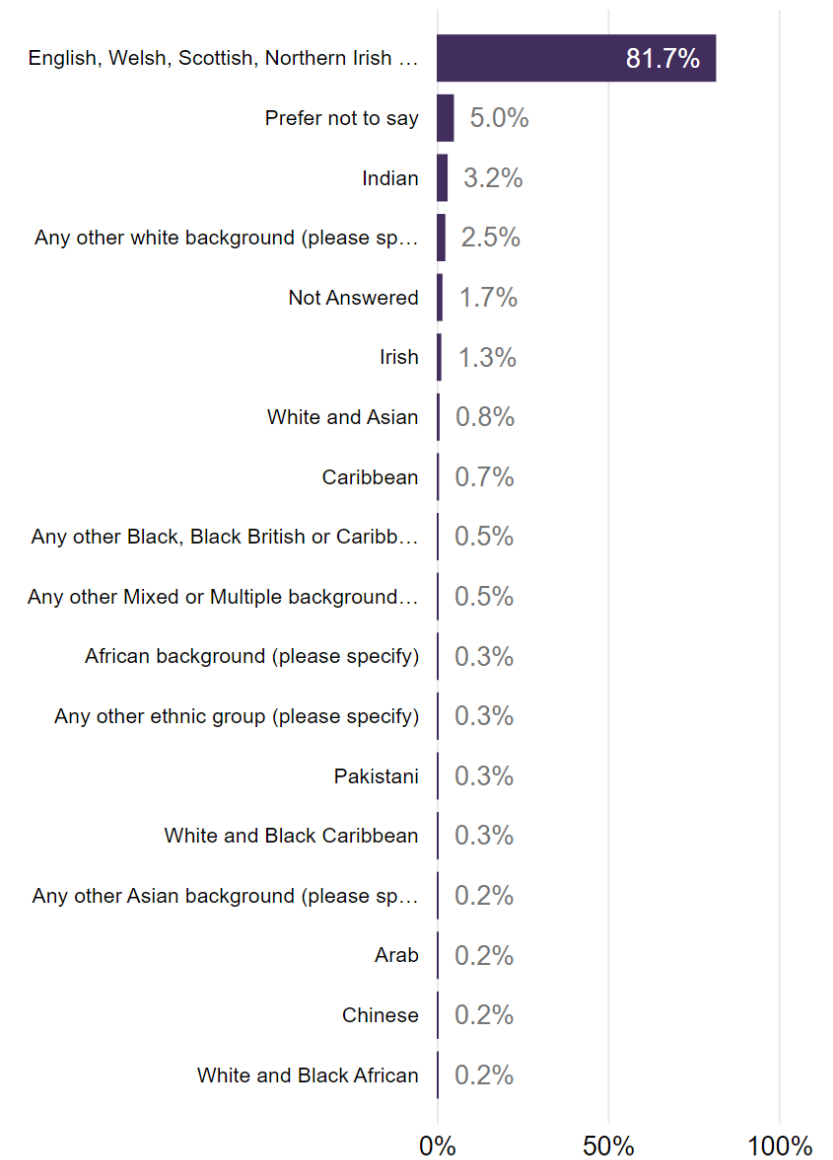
English, Welsh, Scottish, Northern Irish … 81.7%
Prefer not to say 5.0%
Indian 3.2%
Any other white background (please sp… 2.5%
Not Answered 1.7%
Irish 1.3%
White and Asian 0.8%
Caribbean 0.7%
Any other Black, Black British or Caribb… 0.5%
Any other Mixed or Multiple background… 0.5%
African background (please specify) 0.3%
Any other ethnic group (please specify) 0.3%
Pakistani 0.3%
White and Black Caribbean 0.3%
Any other Asian background (please sp… 0.2%
Arab 0.2%
Chinese 0.2%
White and Black African 0.2%

0% 50% 100%